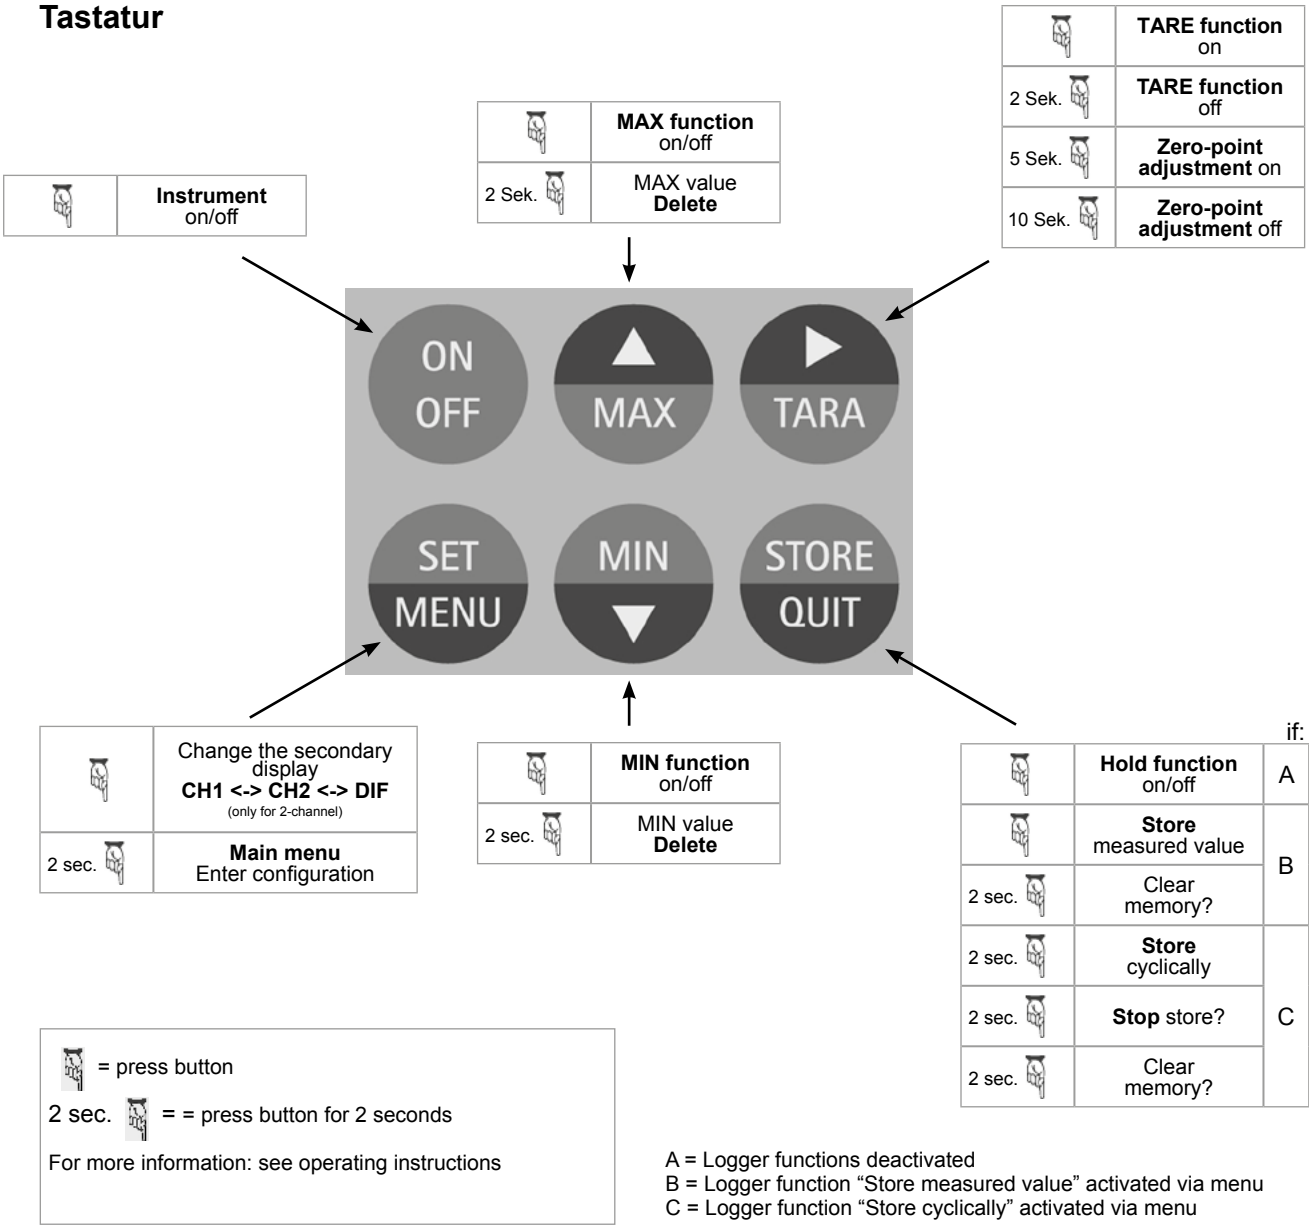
Tastatur

| | **Instrument** on/off |
|---|---|

| | **MAX function** on/off |
|---|---|
| 2 Sek. | MAX value **Delete** |

| | **TARE function** on |
|---|---|
| 2 Sek. | **TARE function** off |
| 5 Sek. | **Zero-point adjustment** on |
| 10 Sek. | **Zero-point adjustment** off |

ON OFF

MAX

TARA

SET MENU

MIN

STORE QUIT

| | Change the secondary display **CH1 <-> CH2 <-> DIF** (only for 2-channel) |
|---|---|
| 2 sec. | **Main menu** Enter configuration |

| | **MIN function** on/off |
|---|---|
| 2 sec. | MIN value **Delete** |

if:

| | | |
|---|---|---|
| | **Hold function** on/off | A |
| | **Store** measured value | B |
| 2 sec. | Clear memory? | B |
| 2 sec. | **Store** cyclically | C |
| 2 sec. | **Stop** store? | C |
| 2 sec. | Clear memory? | C |

= press button

2 sec. = = press button for 2 seconds

For more information: see operating instructions

A = Logger functions deactivated
B = Logger function “Store measured value” activated via menu
C = Logger function “Store cyclically” activated via menu